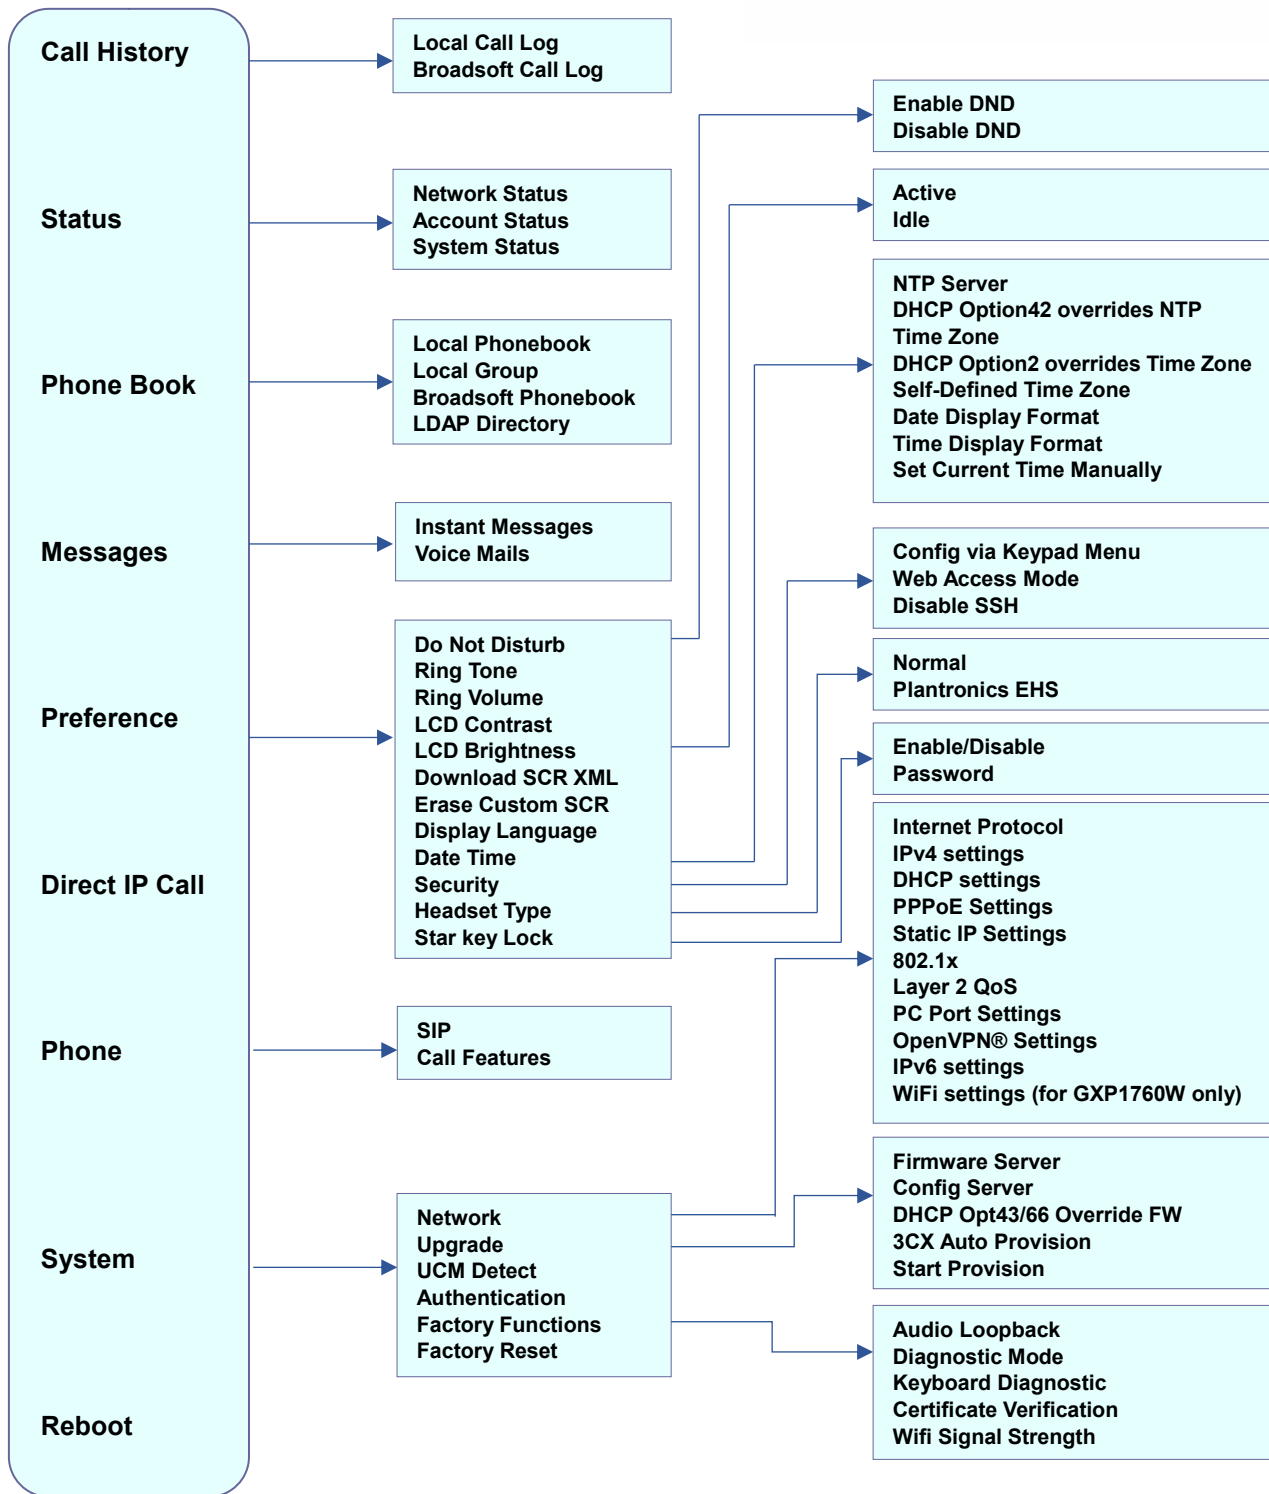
Call History
Status
Phone Book
Messages
Preference
Direct IP Call
Phone
System
Reboot

Local Call Log
Broadsoft Call Log

Network Status
Account Status
System Status

Local Phonebook
Local Group
Broadsoft Phonebook
LDAP Directory

Instant Messages
Voice Mails

Do Not Disturb
Ring Tone
Ring Volume
LCD Contrast
LCD Brightness
Download SCR XML
Erase Custom SCR
Display Language
Date Time
Security
Headset Type
Star key Lock

SIP
Call Features

Network
Upgrade
UCM Detect
Authentication
Factory Functions
Factory Reset

Enable DND
Disable DND

Active
Idle

NTP Server
DHCP Option42 overrides NTP
Time Zone
DHCP Option2 overrides Time Zone
Self-Defined Time Zone
Date Display Format
Time Display Format
Set Current Time Manually

Config via Keypad Menu
Web Access Mode
Disable SSH

Normal
Plantronics EHS

Enable/Disable
Password

Internet Protocol
IPv4 settings
DHCP settings
PPPoE Settings
Static IP Settings
802.1x
Layer 2 QoS
PC Port Settings
OpenVPN® Settings
IPv6 settings
WiFi settings (for GXP1760W only)

Firmware Server
Config Server
DHCP Opt43/66 Override FW
3CX Auto Provision
Start Provision

Audio Loopback
Diagnostic Mode
Keyboard Diagnostic
Certificate Verification
Wifi Signal Strength